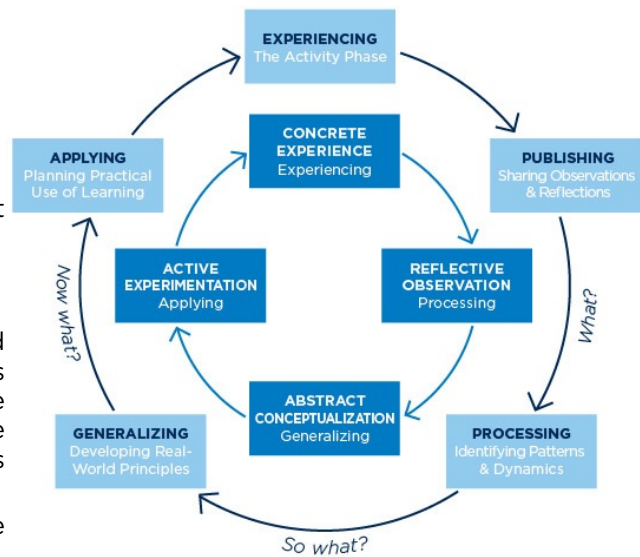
EXPERIENCING
The Activity Phase

PUBLISHING
Sharing Observations & Reflections

What?

PROCESSING
Identifying Patterns & Dynamics

So what?

GENERALIZING
Developing Real-World Principles

Now what?

APPLYING
Planning Practical Use of Learning

CONCRETE EXPERIENCE
Experiencing

REFLECTIVE OBSERVATION
Processing

ABSTRACT CONCEPTUALIZATION
Generalizing

ACTIVE EXPERIMENTATION
Applying